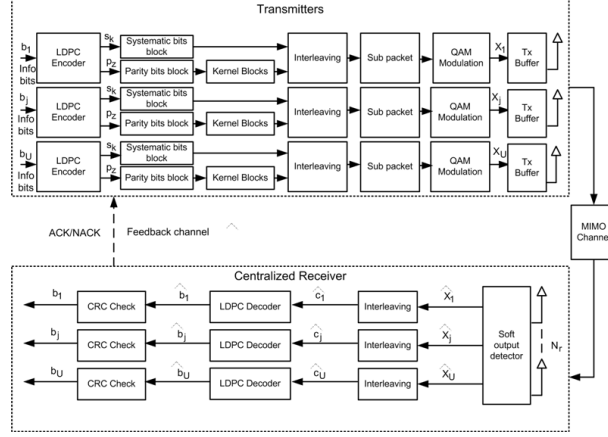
Transmitters

$b_1$
Info bits
LDPC Encoder
$s_k$
$p_z$
Systematic bits block
Parity bits block
Kernel Blocks
Interleaving
Sub packet
QAM Modulation
$X_1$
Tx Buffer

$b_j$
Info bits
LDPC Encoder
$s_k$
$p_z$
Systematic bits block
Parity bits block
Kernel Blocks
Interleaving
Sub packet
QAM Modulation
$X_j$
Tx Buffer

$b_U$
Info bits
LDPC Encoder
$s_k$
$p_z$
Systematic bits block
Parity bits block
Kernel Blocks
Interleaving
Sub packet
QAM Modulation
$X_U$
Tx Buffer

ACK/NACK
Feedback channel

MIMO Channe

Centralized Receiver

$b_1$
CRC Check
$\hat{b_1}$
LDPC Decoder
$\hat{c_1}$
Interleaving
$\hat{X_1}$

$b_j$
CRC Check
$\hat{b_j}$
LDPC Decoder
$\hat{c_j}$
Interleaving
$\hat{X_j}$

$b_U$
CRC Check
$\hat{b_U}$
LDPC Decoder
$\hat{c_U}$
Interleaving
$\hat{X_U}$

Soft output detector
$N_r$